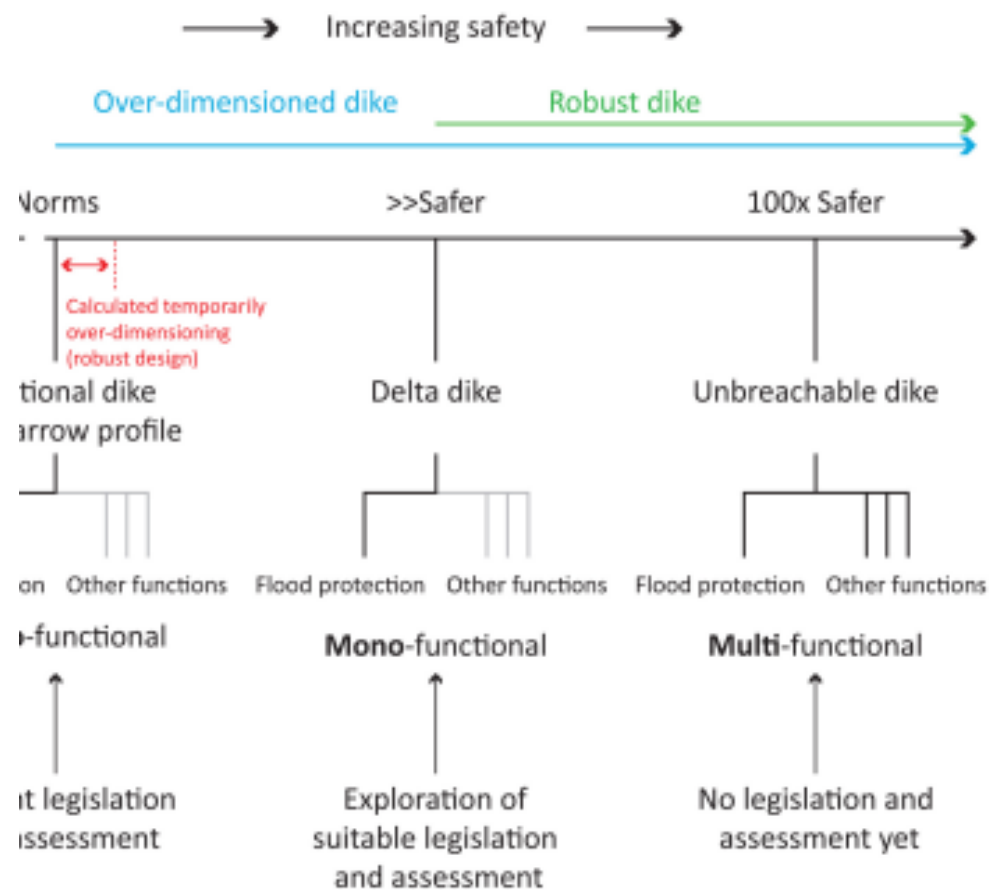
Increasing safety

Over-dimensioned dike

Robust dike

Norms

>>Safer

100x Safer

Calculated temporarily over-dimensioning (robust design)

tional dike
arrow profile

Delta dike

Unbreachable dike

on

Other functions

Flood protection

Other functions

Flood protection

Other functions

-functional

**Mono**-functional

**Multi**-functional

t legislation
ssessment

Exploration of suitable legislation and assessment

No legislation and assessment yet